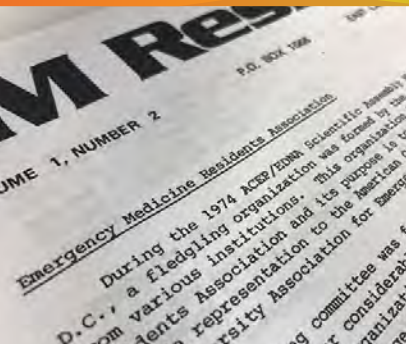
M Res

UME 1, NUMBER 2

P.O. BOX 1996

Emergency Medicine Residents Association

During the 1974 ACEP/EDMA Scientific Assembly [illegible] D.C., a fledgling organization was formed by the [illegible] from various institutions. This organization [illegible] dents Association and its purpose is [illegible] representation to the American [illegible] rsity Association for Emergen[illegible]

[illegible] committee was f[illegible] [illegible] considera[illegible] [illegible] organiza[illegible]